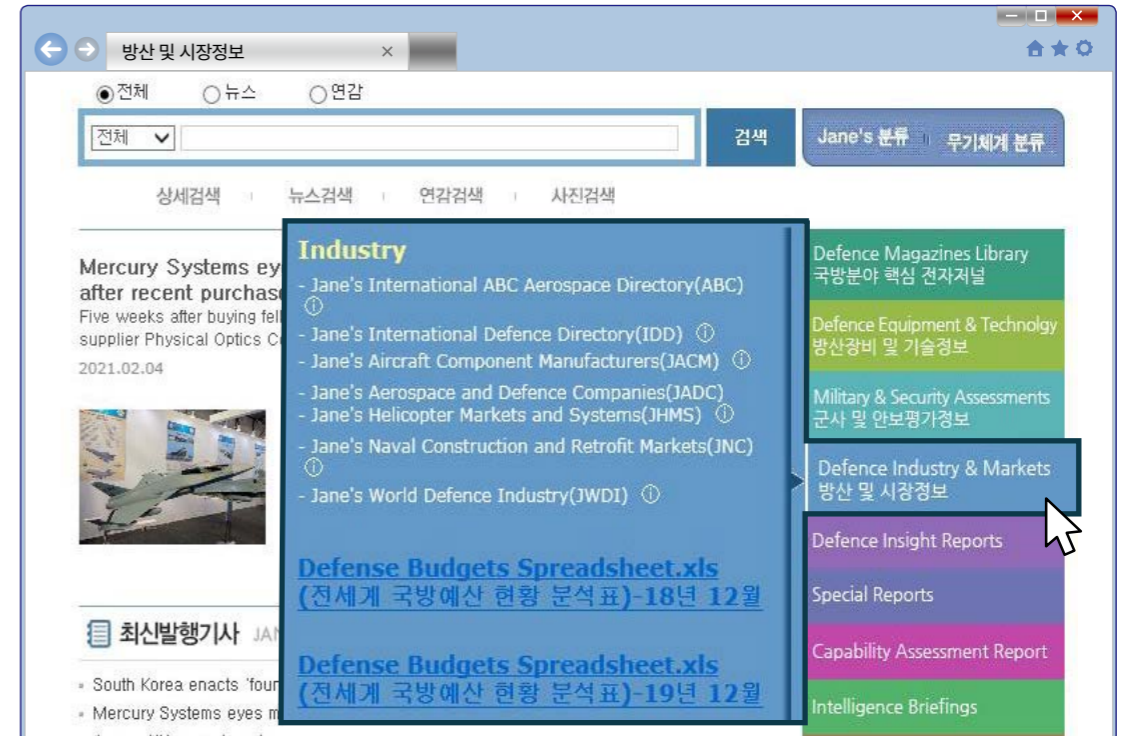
방산 및 시장정보 ×

◉전체 ○뉴스 ○연감

전체 ∨

검색

Jane's 분류 | 무기체계 분류

상세검색 | 뉴스검색 | 연감검색 | 사진검색

Mercury Systems ey
after recent purchas
Five weeks after buying fel
supplier Physical Optics C
2021.02.04

Industry
- Jane's International ABC Aerospace Directory(ABC) ⓘ
- Jane's International Defence Directory(IDD) ⓘ
- Jane's Aircraft Component Manufacturers(JACM) ⓘ
- Jane's Aerospace and Defence Companies(JADC)
- Jane's Helicopter Markets and Systems(JHMS) ⓘ
- Jane's Naval Construction and Retrofit Markets(JNC) ⓘ
- Jane's World Defence Industry(JWDI) ⓘ

Defense Budgets Spreadsheet.xls (전세계 국방예산 현황 분석표)-18년 12월

Defense Budgets Spreadsheet.xls (전세계 국방예산 현황 분석표)-19년 12월

Defence Magazines Library
국방분야 핵심 전자저널

Defence Equipment & Technolgy
방산장비 및 기술정보

Military & Security Assessments
군사 및 안보평가정보

Defence Industry & Markets
방산 및 시장정보

Defence Insight Reports

Special Reports

Capability Assessment Report

Intelligence Briefings

최신발행기사 JA

- South Korea enacts 'four
- Mercury Systems eyes m